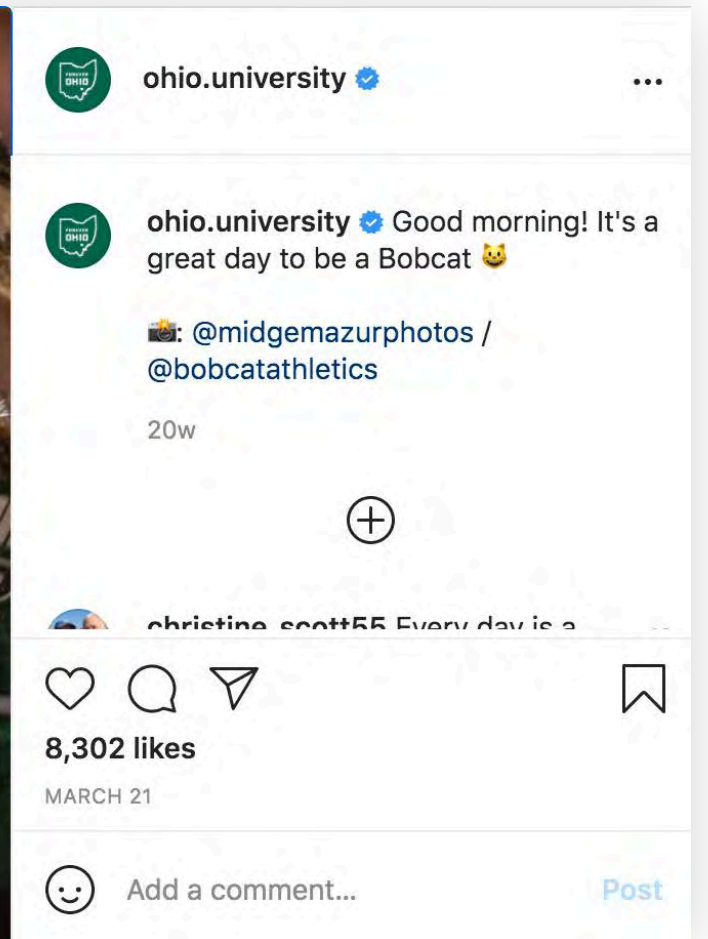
FOREVER OHIO

ohio.university

•••

FOREVER OHIO

ohio.university Good morning! It's a great day to be a Bobcat 😺

📸: @midgemazurphotos / @bobcatathletics

20w

christine_scott55 Every day is a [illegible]

8,302 likes

MARCH 21

Add a comment...

Post